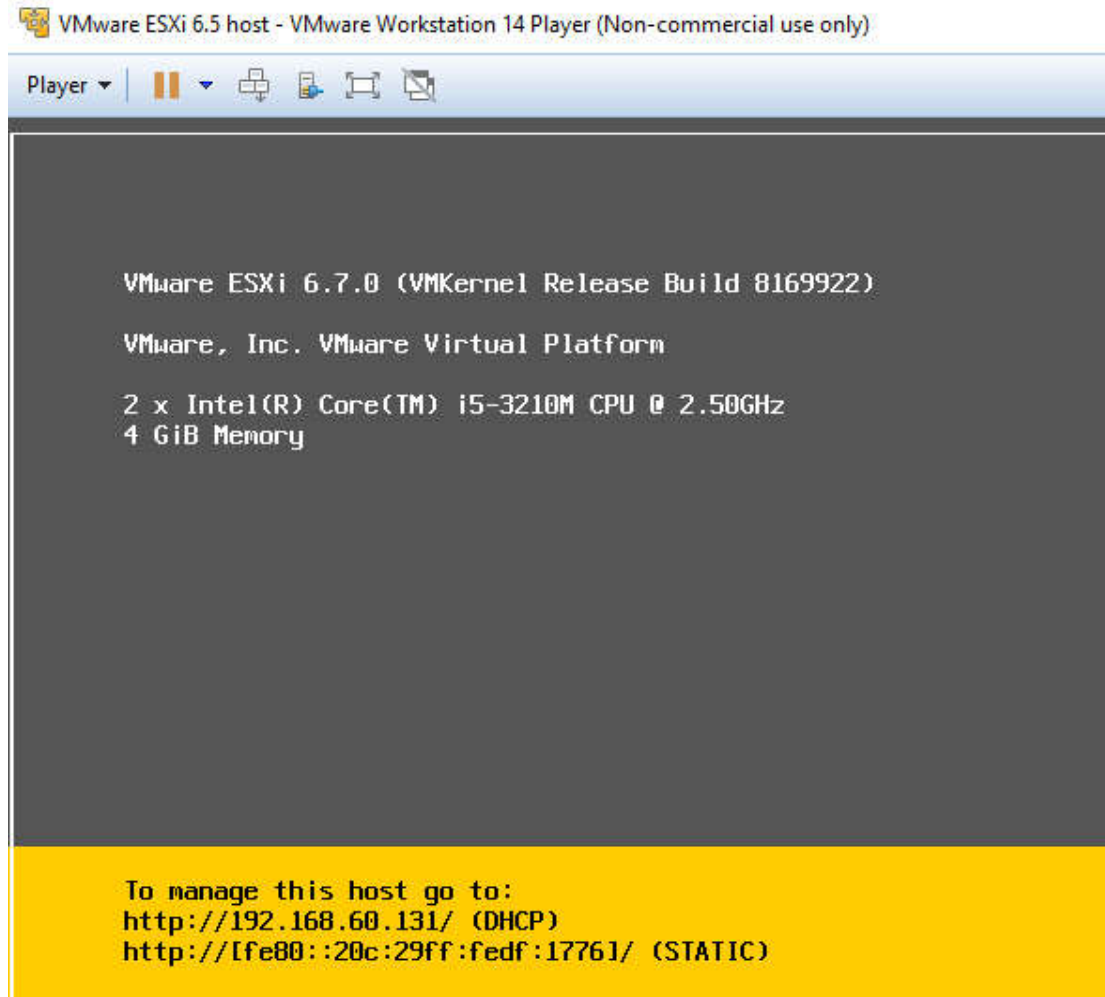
VMware ESXi 6.5 host - VMware Workstation 14 Player (Non-commercial use only)

Player

VMware ESXi 6.7.0 (VMKernel Release Build 8169922)

VMware, Inc. VMware Virtual Platform

2 x Intel(R) Core(TM) i5-3210M CPU @ 2.50GHz
4 GiB Memory

To manage this host go to:
http://192.168.60.131/ (DHCP)
http://[fe80::20c:29ff:fedf:1776]/ (STATIC)